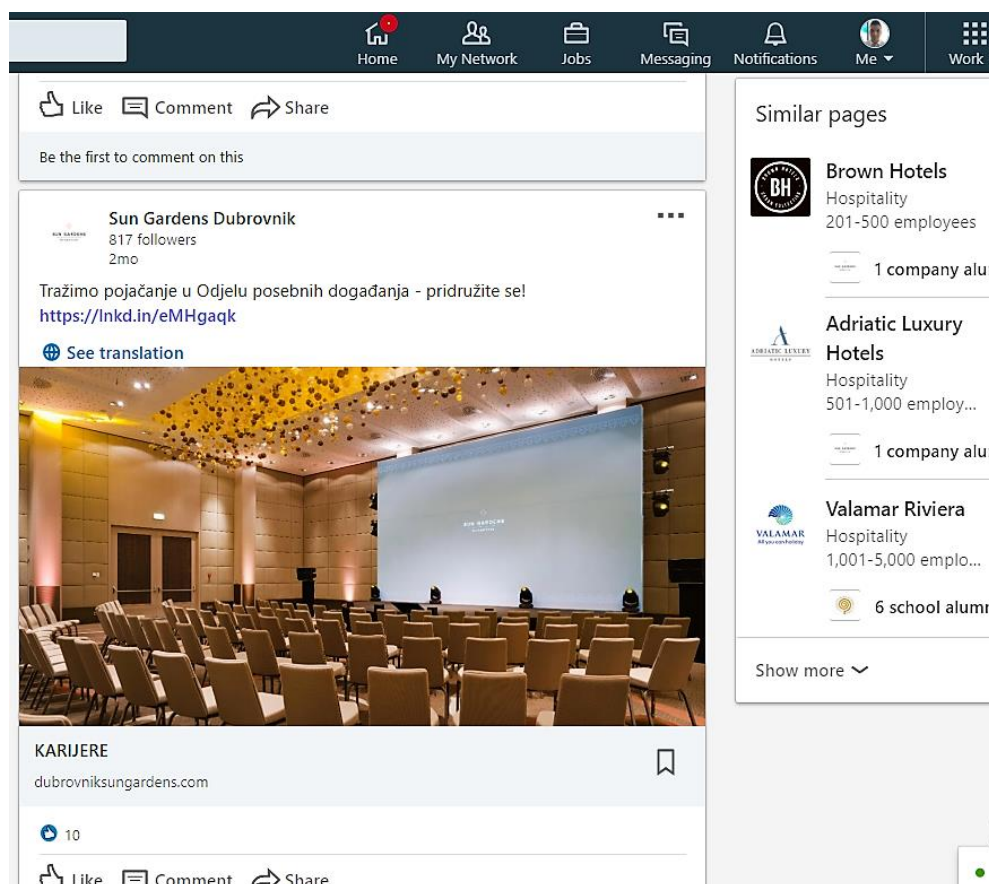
Home My Network Jobs Messaging Notifications Me Work

Like Comment Share

Be the first to comment on this

Sun Gardens Dubrovnik
817 followers
2mo

Tražimo pojačanje u Odjelu posebnih događanja - pridružite se!
https://lnkd.in/eMHgaqk

See translation

SUN GARDENS

KARIJERE
dubrovniksungardens.com

10

Like Comment Share

Similar pages

Brown Hotels
Hospitality
201-500 employees

1 company alu

Adriatic Luxury Hotels
Hospitality
501-1,000 employ...

1 company alu

Valamar Riviera
Hospitality
1,001-5,000 emplo...

6 school alumn

Show more